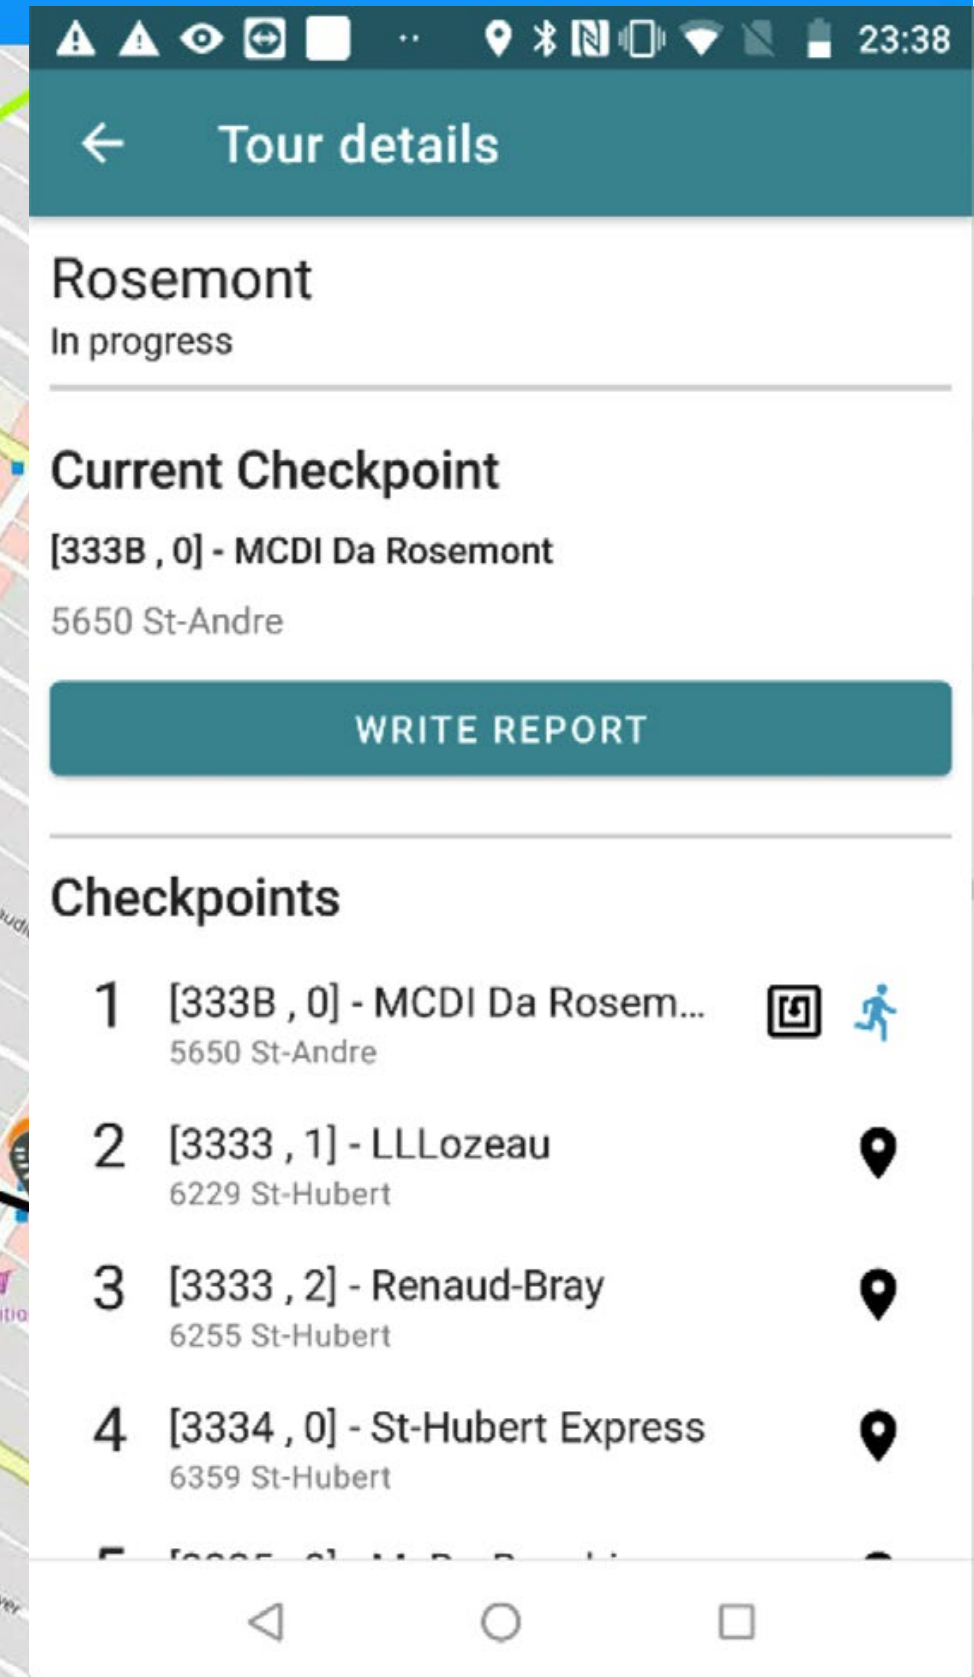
23:38

Tour details

Rosemont
In progress

Current Checkpoint
[333B , 0] - MCDI Da Rosemont
5650 St-Andre

WRITE REPORT

Checkpoints

1 [333B , 0] - MCDI Da Rosem...
5650 St-Andre

2 [3333 , 1] - LLLozeau
6229 St-Hubert

3 [3333 , 2] - Renaud-Bray
6255 St-Hubert

4 [3334 , 0] - St-Hubert Express
6359 St-Hubert

5 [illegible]